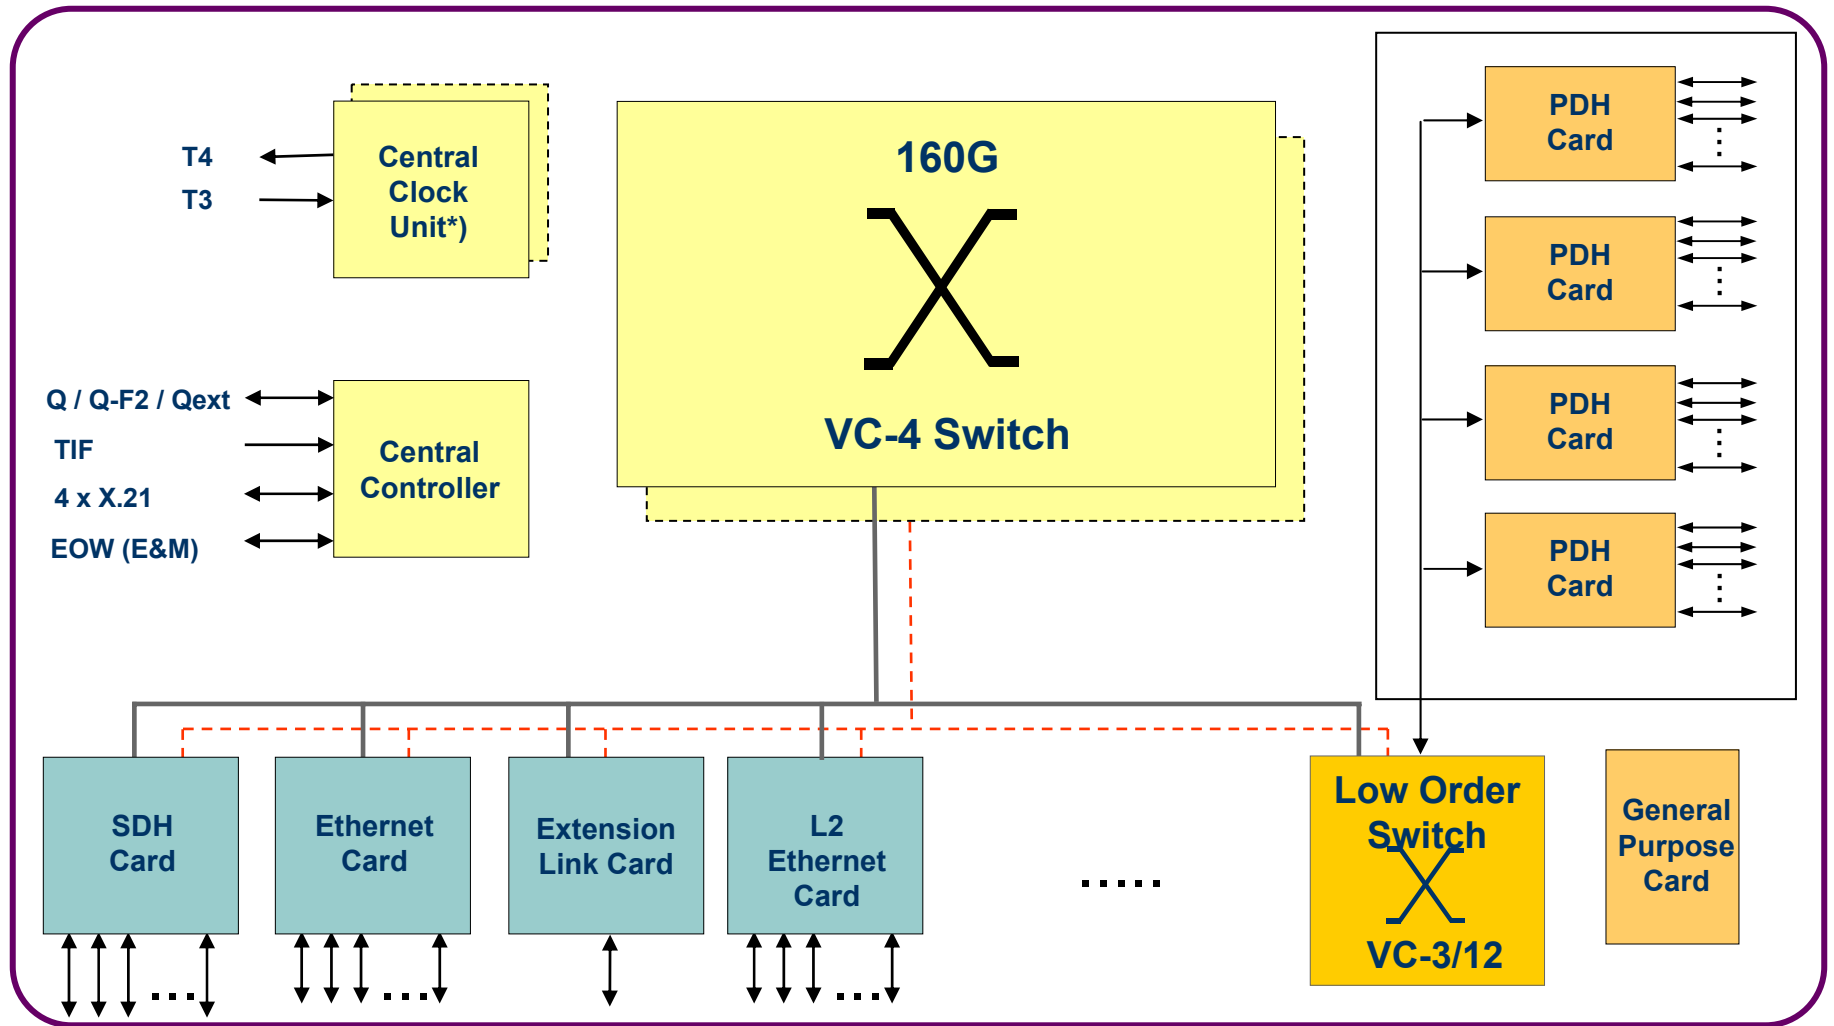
T4
T3

Central Clock Unit*)

160G

VC-4 Switch

PDH Card

PDH Card

PDH Card

PDH Card

Q / Q-F2 / Qext
TIF
4 x X.21
EOW (E&M)

Central Controller

SDH Card

Ethernet Card

Extension Link Card

L2 Ethernet Card

.....

Low Order Switch

VC-3/12

General Purpose Card